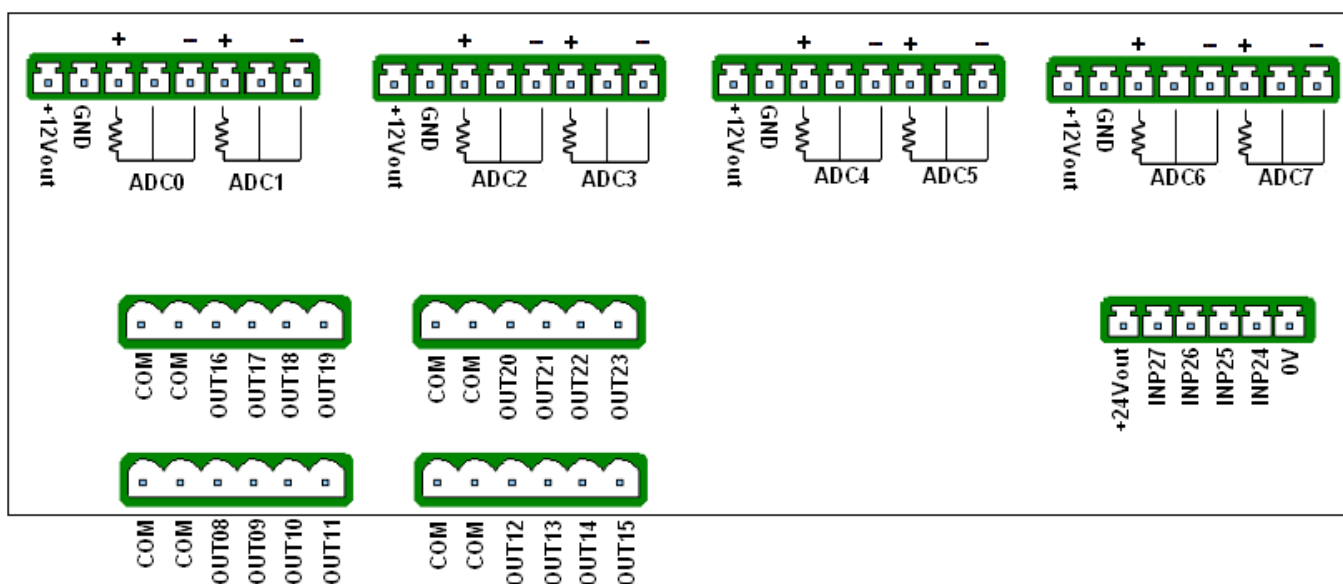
+ – + –
+12Vout GND
ADC0 ADC1

+ – + –
+12Vout GND
ADC2 ADC3

+ – + –
+12Vout GND
ADC4 ADC5

+ – + –
+12Vout GND
ADC6 ADC7

COM COM OUT16 OUT17 OUT18 OUT19

COM COM OUT20 OUT21 OUT22 OUT23

+24Vout INP27 INP26 INP25 INP24 0V

COM COM OUT08 OUT09 OUT10 OUT11

COM COM OUT12 OUT13 OUT14 OUT15